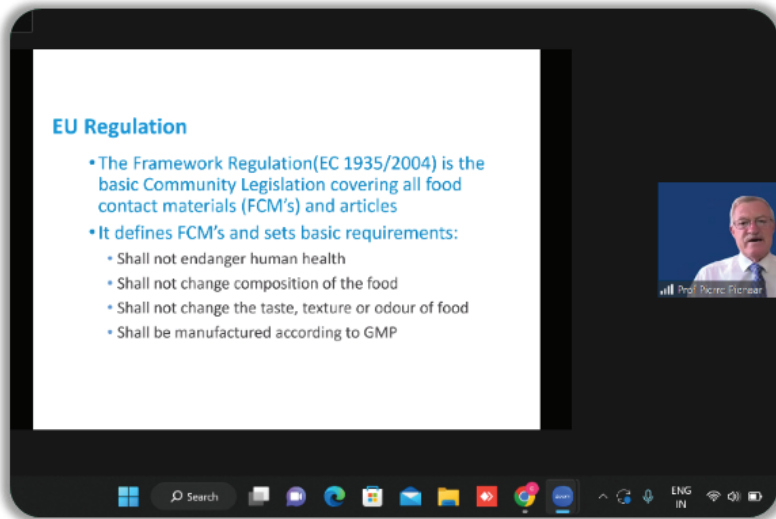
EU Regulation

• The Framework Regulation(EC 1935/2004) is the basic Community Legislation covering all food contact materials (FCM's) and articles

• It defines FCM's and sets basic requirements:

• Shall not endanger human health

• Shall not change composition of the food

• Shall not change the taste, texture or odour of food

• Shall be manufactured according to GMP

Prof Pierre Pichear

Search

ENG
IN